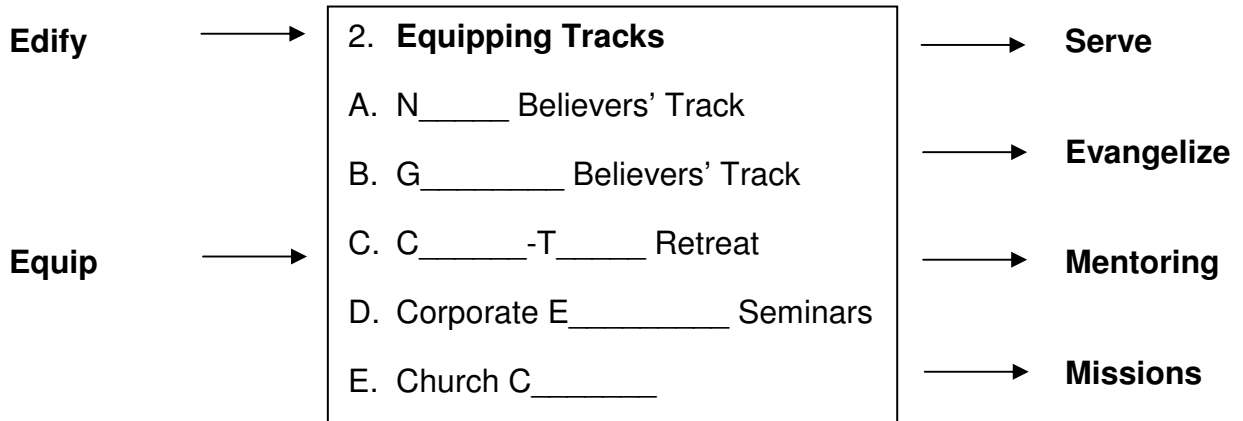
Edify

Equip

2. **Equipping Tracks**

A. N_____ Believers' Track

B. G________ Believers' Track

C. C______-T_____ Retreat

D. Corporate E_________ Seminars

E. Church C_______

Serve

Evangelize

Mentoring

Missions